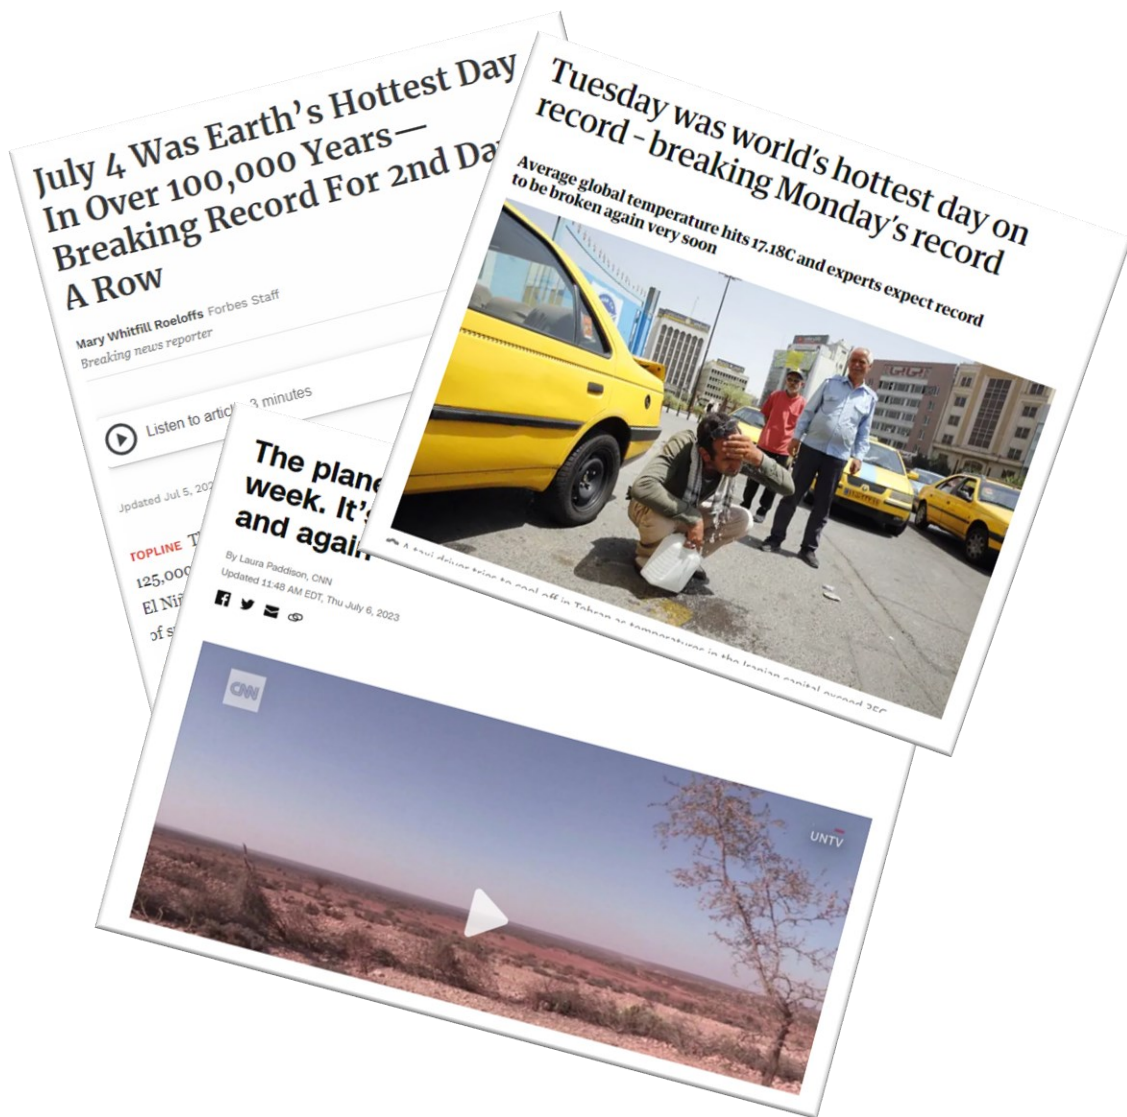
July 4 Was Earth's Hottest Day In Over 100,000 Years—Breaking Record For 2nd Da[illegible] A Row

Mary Whitfill Roeloffs Forbes Staff
Breaking news reporter

Listen to articl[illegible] 3 minutes

Updated Jul 5, 202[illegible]

TOPLINE T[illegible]
125,000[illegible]
El Ni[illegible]
of s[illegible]

Tuesday was world's hottest day on record – breaking Monday's record

Average global temperature hits 17.18C and experts expect record to be broken again very soon

A taxi driver tries to cool off in Tehran as temperatures in the Iranian capital exceed 35C

The plane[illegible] week. It'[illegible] and again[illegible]

By Laura Paddison, CNN
Updated 11:48 AM EDT, Thu July 6, 2023

CNN

UNTV